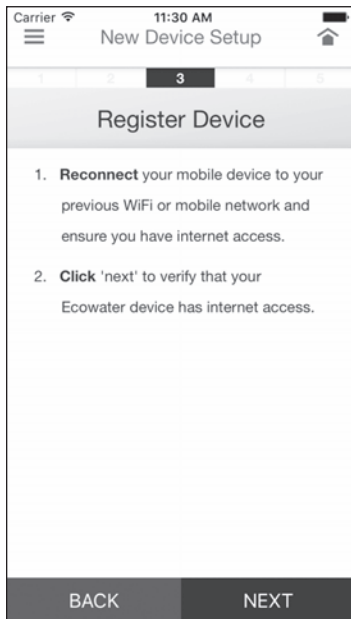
Carrier 11:30 AM
New Device Setup

1 2 3 4 5

Register Device

1. **Reconnect** your mobile device to your previous WiFi or mobile network and ensure you have internet access.

2. **Click** 'next' to verify that your Ecowater device has internet access.

BACK NEXT